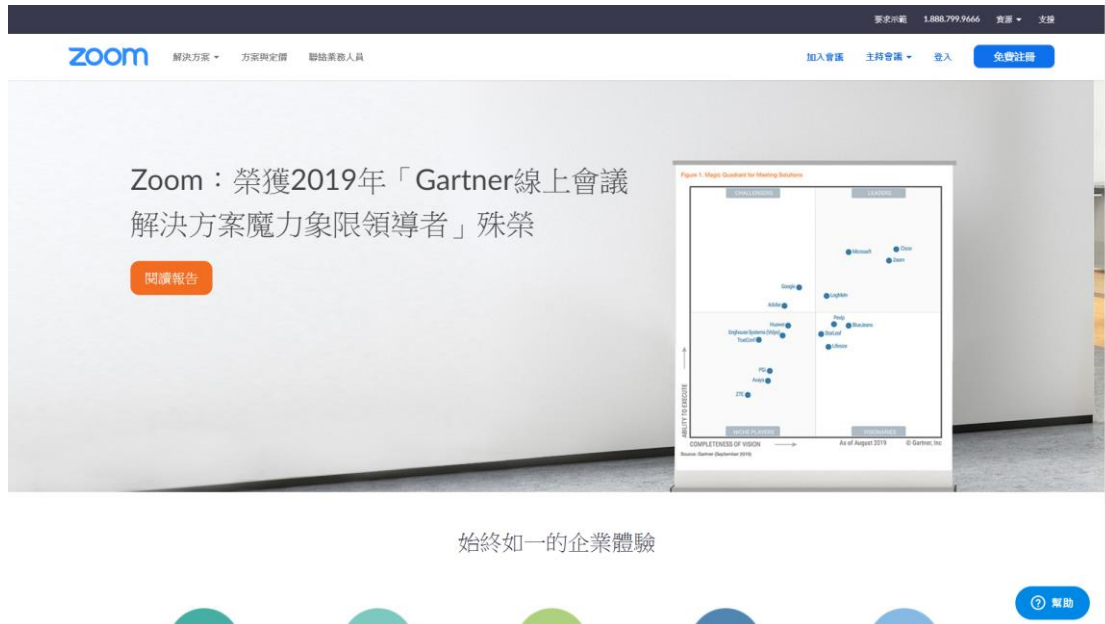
要求示範 1.888.799.9666 資源 ▾ 支援

zoom 解決方案 ▾ 方案與定價 聯絡業務人員 加入會議 主持會議 ▾ 登入 免費註冊

Zoom：榮獲2019年「Gartner線上會議解決方案魔力象限領導者」殊榮

閱讀報告

Figure 1. Magic Quadrant for Meeting Solutions

CHALLENGERS LEADERS

Microsoft Cisco Zoom

Google LogMeIn Adobe

Huawei Pexip BlueJeans Singhouse Systems (Vidyo) StarLeaf TrueConf Lifesize

PGi Avaya ZTE

ABILITY TO EXECUTE

NICHE PLAYERS VISIONARIES

COMPLETENESS OF VISION As of August 2019 © Gartner, Inc

Source: Gartner (September 2019)

始終如一的企業體驗

幫助